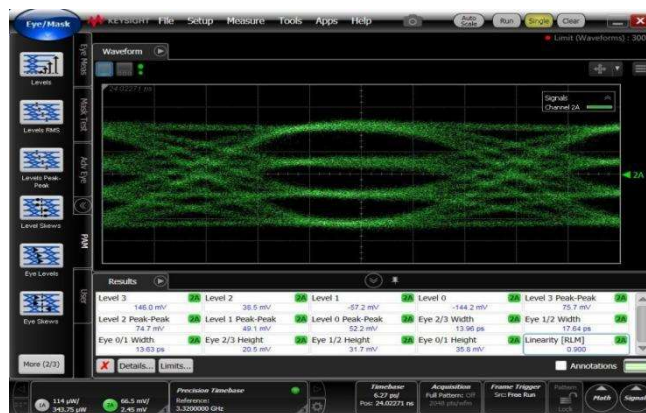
Eye/Mask
KEYSIGHT File Setup Measure Tools Apps Help
Auto Scale
Run
Single
Clear
Limit (Waveforms) : 300
Levels
Levels RMS
Levels Peak-Peak
Level Skews
Eye Levels
Eye Skews
More (2/3)
Eye Meas
Mask Test
Adv Eye
PAM
User
Waveform
24.02271 ns
Signals
Channel 2A
2A
Results

| Level 3 | 2A | Level 2 | 2A | Level 1 | 2A | Level 0 | 2A | Level 3 Peak-Peak | 2A |
|---|---|---|---|---|---|---|---|---|---|
| 146.0 mV | | 38.5 mV | | -57.2 mV | | -144.2 mV | | 75.7 mV | |
| Level 2 Peak-Peak | 2A | Level 1 Peak-Peak | 2A | Level 0 Peak-Peak | 2A | Eye 2/3 Width | 2A | Eye 1/2 Width | 2A |
| 74.7 mV | | 49.1 mV | | 52.2 mV | | 13.96 ps | | 17.64 ps | |
| Eye 0/1 Width | 2A | Eye 2/3 Height | 2A | Eye 1/2 Height | 2A | Eye 0/1 Height | 2A | Linearity [RLM] | 2A |
| 13.63 ps | | 20.5 mV | | 31.7 mV | | 35.8 mV | | 0.900 | |

Details... Limits...
Annotations
114 µW/ 343.75 µW
66.5 mV/ 2.45 mV
Precision Timebase
Reference: 3.3200000 GHz
Timebase 6.27 ps/ Pos: 24.02271 ns
Acquisition Full Pattern: Off
Frame Trigger Src: Free Run
Pattern
Lock
Math
Signal